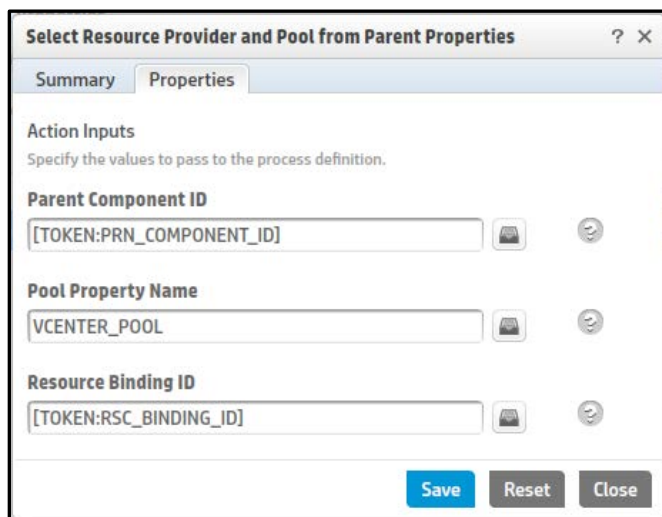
Select Resource Provider and Pool from Parent Properties ? ×

Summary Properties

Action Inputs

Specify the values to pass to the process definition.

Parent Component ID

[TOKEN:PRN_COMPONENT_ID]

Pool Property Name

VCENTER_POOL

Resource Binding ID

[TOKEN:RSC_BINDING_ID]

Save Reset Close